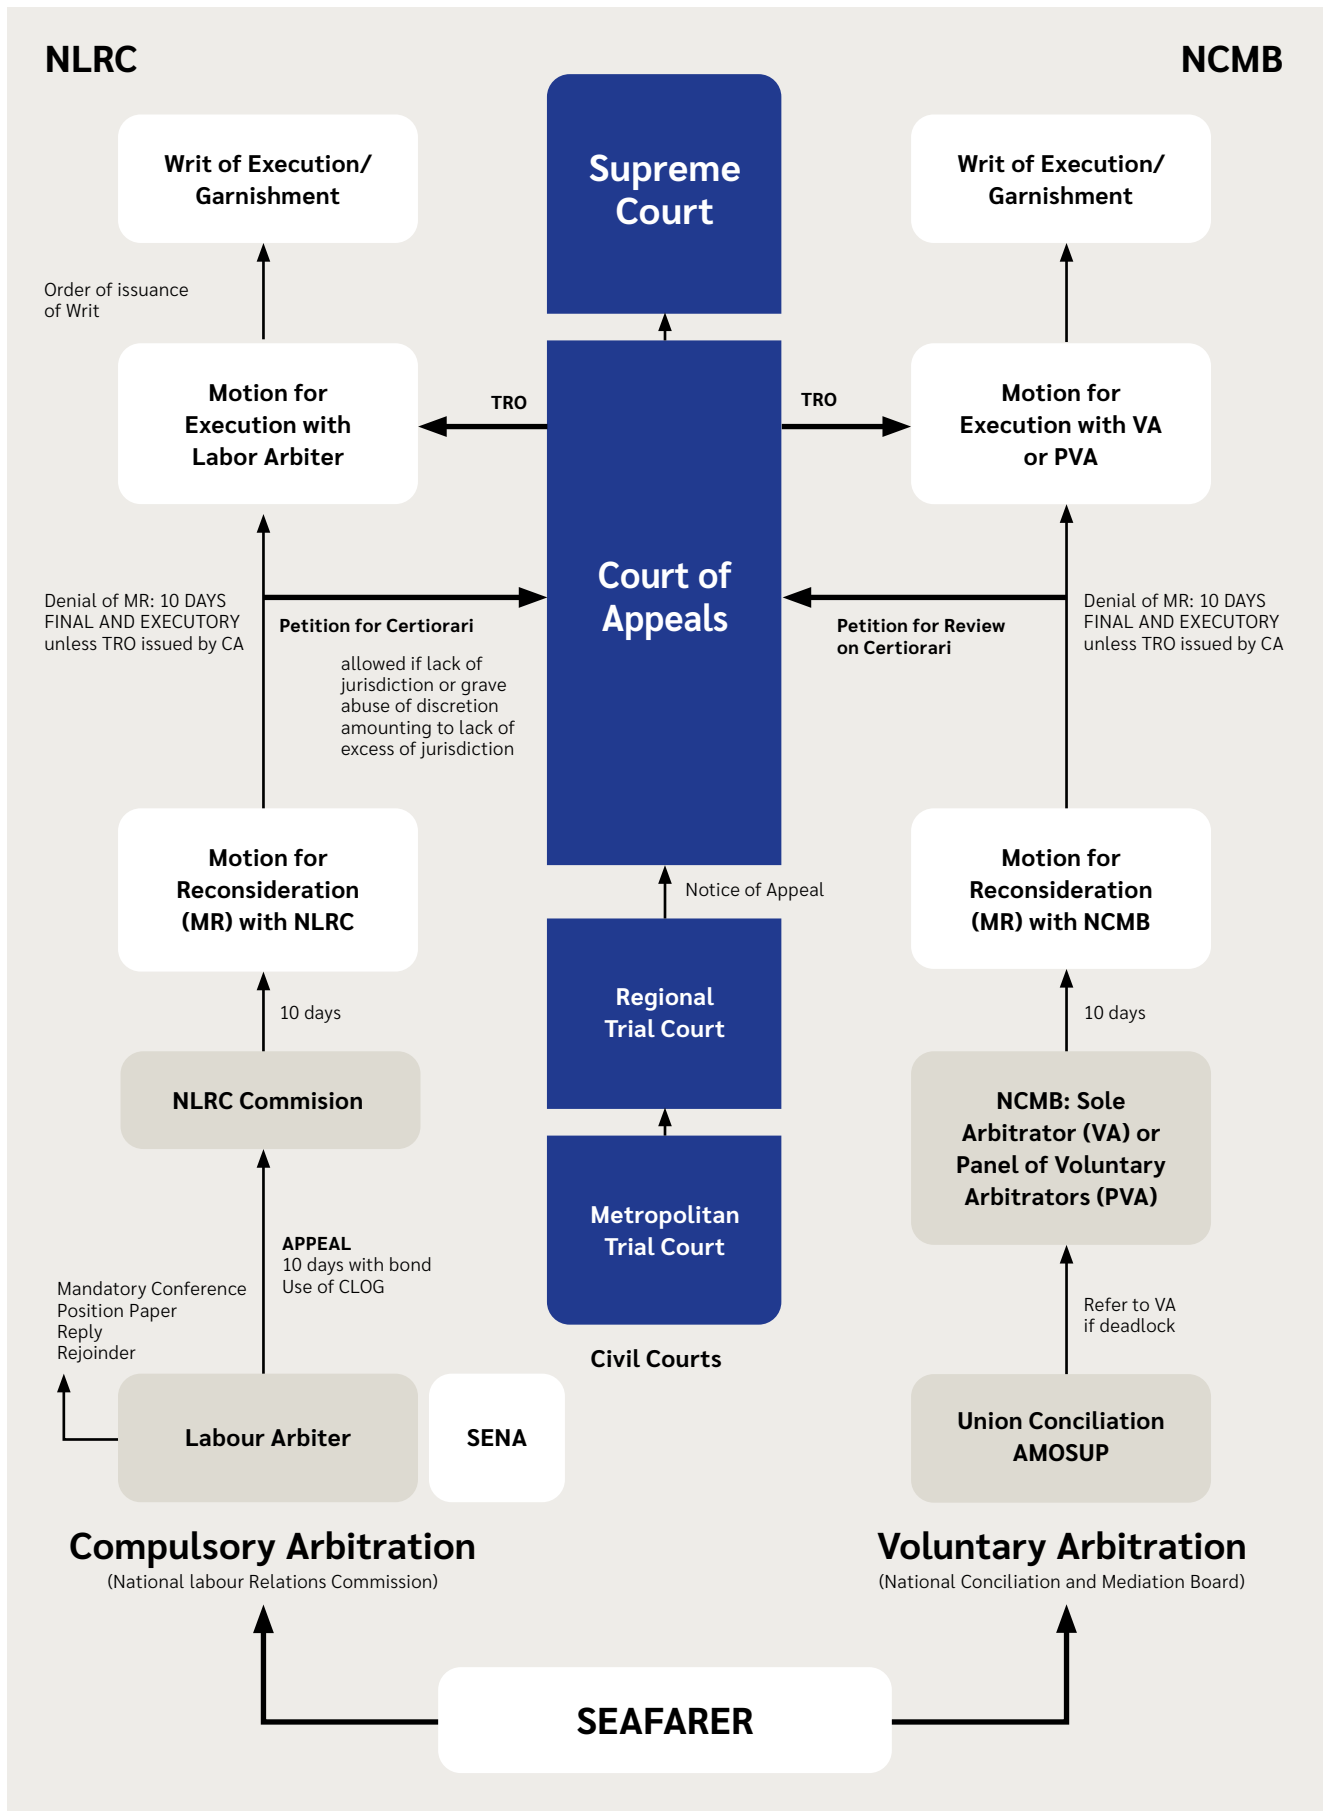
NLRC

NCMB

Writ of Execution/ Garnishment

Supreme Court

Writ of Execution/ Garnishment

Order of issuance of Writ

Motion for Execution with Labor Arbiter

TRO

TRO

Motion for Execution with VA or PVA

Denial of MR: 10 DAYS FINAL AND EXECUTORY unless TRO issued by CA

Petition for Certiorari

allowed if lack of jurisdiction or grave abuse of discretion amounting to lack of excess of jurisdiction

Court of Appeals

Petition for Review on Certiorari

Denial of MR: 10 DAYS FINAL AND EXECUTORY unless TRO issued by CA

Motion for Reconsideration (MR) with NLRC

Notice of Appeal

Motion for Reconsideration (MR) with NCMB

10 days

Regional Trial Court

10 days

NLRC Commision

NCMB: Sole Arbitrator (VA) or Panel of Voluntary Arbitrators (PVA)

APPEAL
10 days with bond
Use of CLOG

Metropolitan Trial Court

Mandatory Conference
Position Paper
Reply
Rejoinder

Refer to VA if deadlock

Civil Courts

Labour Arbiter

SENA

Union Conciliation AMOSUP

Compulsory Arbitration
(National labour Relations Commission)

Voluntary Arbitration
(National Conciliation and Mediation Board)

SEAFARER